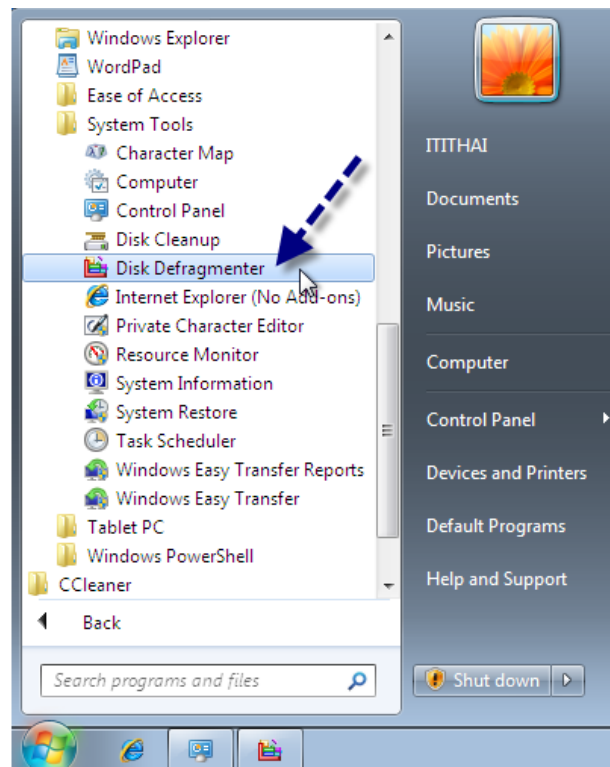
Windows Explorer
WordPad
Ease of Access
System Tools
Character Map
Computer
Control Panel
Disk Cleanup
Disk Defragmenter
Internet Explorer (No Add-ons)
Private Character Editor
Resource Monitor
System Information
System Restore
Task Scheduler
Windows Easy Transfer Reports
Windows Easy Transfer
Tablet PC
Windows PowerShell
CCleaner

Back

Search programs and files

ITITHAI
Documents
Pictures
Music
Computer
Control Panel
Devices and Printers
Default Programs
Help and Support

Shut down